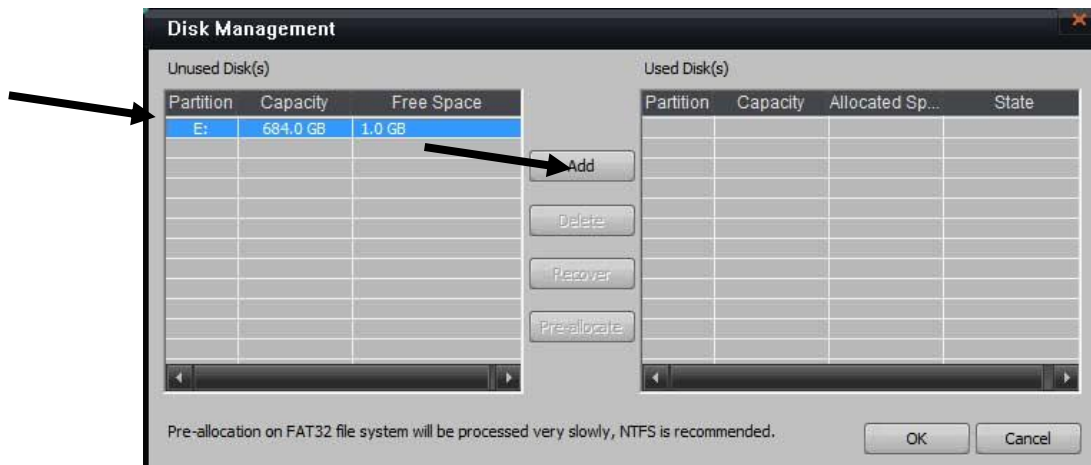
Disk Management

Unused Disk(s)

| Partition | Capacity | Free Space |
|---|---|---|
| E: | 684.0 GB | 1.0 GB |

Add

Delete

Recover

Pre-allocate

Used Disk(s)

| Partition | Capacity | Allocated Sp... | State |
|---|---|---|---|

Pre-allocation on FAT32 file system will be processed very slowly, NTFS is recommended.

OK

Cancel